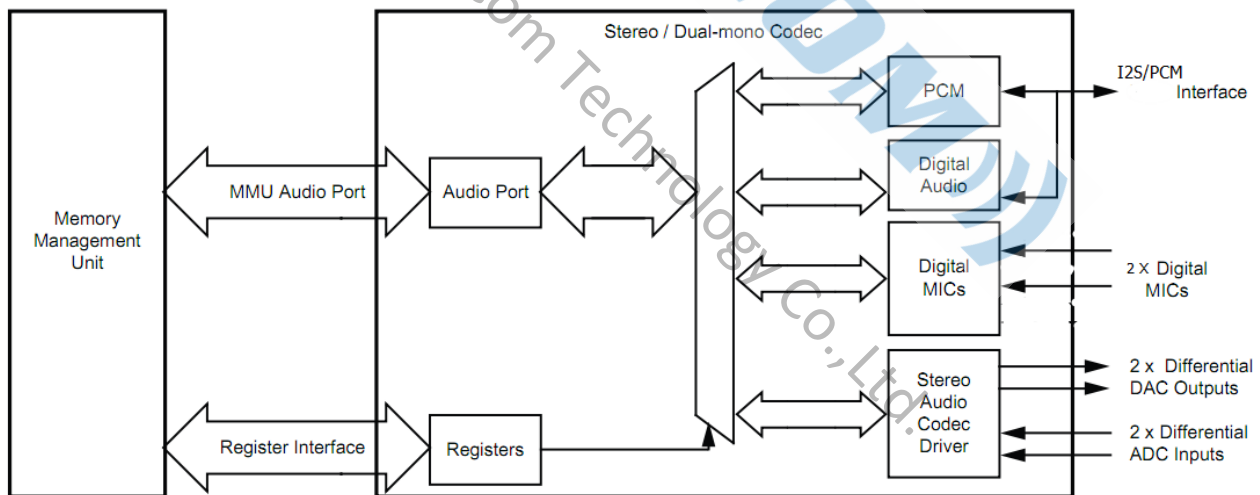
Stereo / Dual-mono Codec

com Technology Co.,Ltd.

Memory Management Unit

MMU Audio Port

Audio Port

Register Interface

Registers

PCM

Digital Audio

Digital MICs

Stereo Audio Codec Driver

I2S/PCM Interface

2 x Digital MICs

2 x Differential DAC Outputs

2 x Differential ADC Inputs